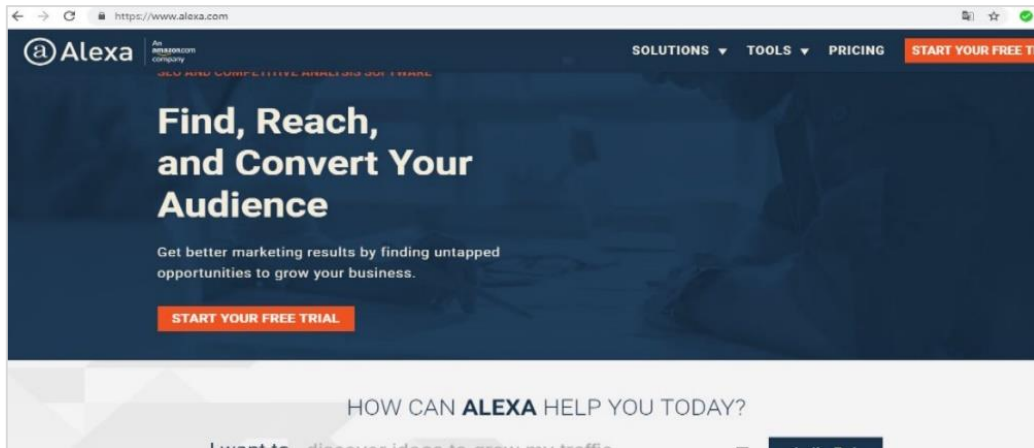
https://www.alexa.com

Alexa An amazon.com company

SOLUTIONS ▾ TOOLS ▾ PRICING START YOUR FREE T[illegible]

SEO AND COMPETITIVE ANALYSIS SOFTWARE

Find, Reach, and Convert Your Audience

Get better marketing results by finding untapped opportunities to grow your business.

START YOUR FREE TRIAL

HOW CAN ALEXA HELP YOU TODAY?

I want to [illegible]